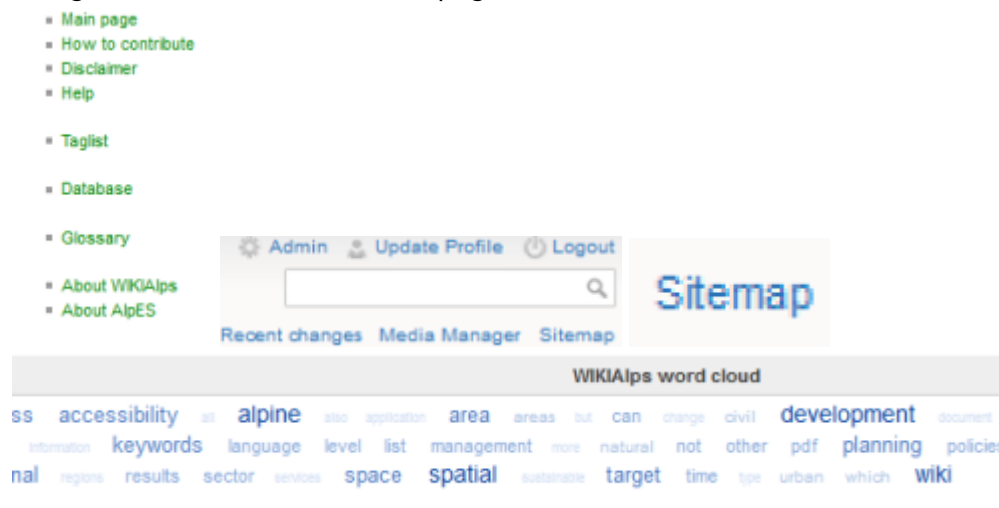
- Main page
- How to contribute
- Disclaimer
- Help

- Taglist

- Database

- Glossary

- About WIKIAlps
- About AlpES

Admin Update Profile Logout

Recent changes Media Manager Sitemap

Sitemap

WIKIAlps word cloud

ss accessibility all alpine also application area areas but can change civil development document information keywords language level list management more natural not other pdf planning policies nal regions results sector services space spatial sustainable target time type urban which wiki